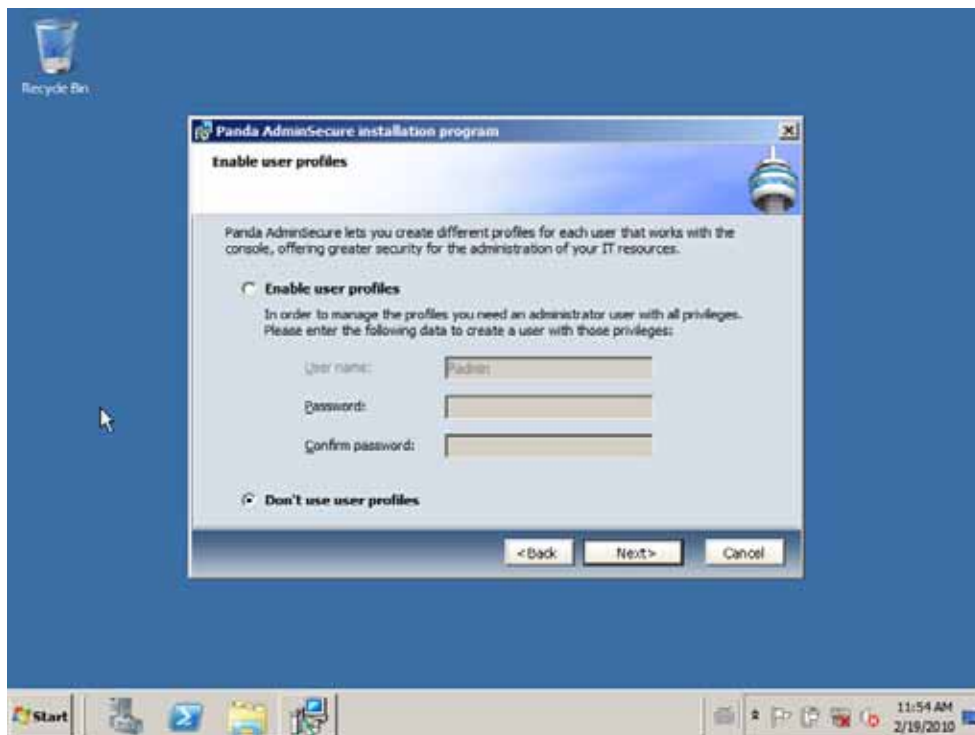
Recycle Bin

Panda AdminSecure installation program

Enable user profiles

Panda AdminSecure lets you create different profiles for each user that works with the console, offering greater security for the administration of your IT resources.

Enable user profiles

In order to manage the profiles you need an administrator user with all privileges. Please enter the following data to create a user with those privileges:

User name: Padmin

Password:

Confirm password:

Don't use user profiles

<Back Next> Cancel

Start

11:54 AM
2/19/2010